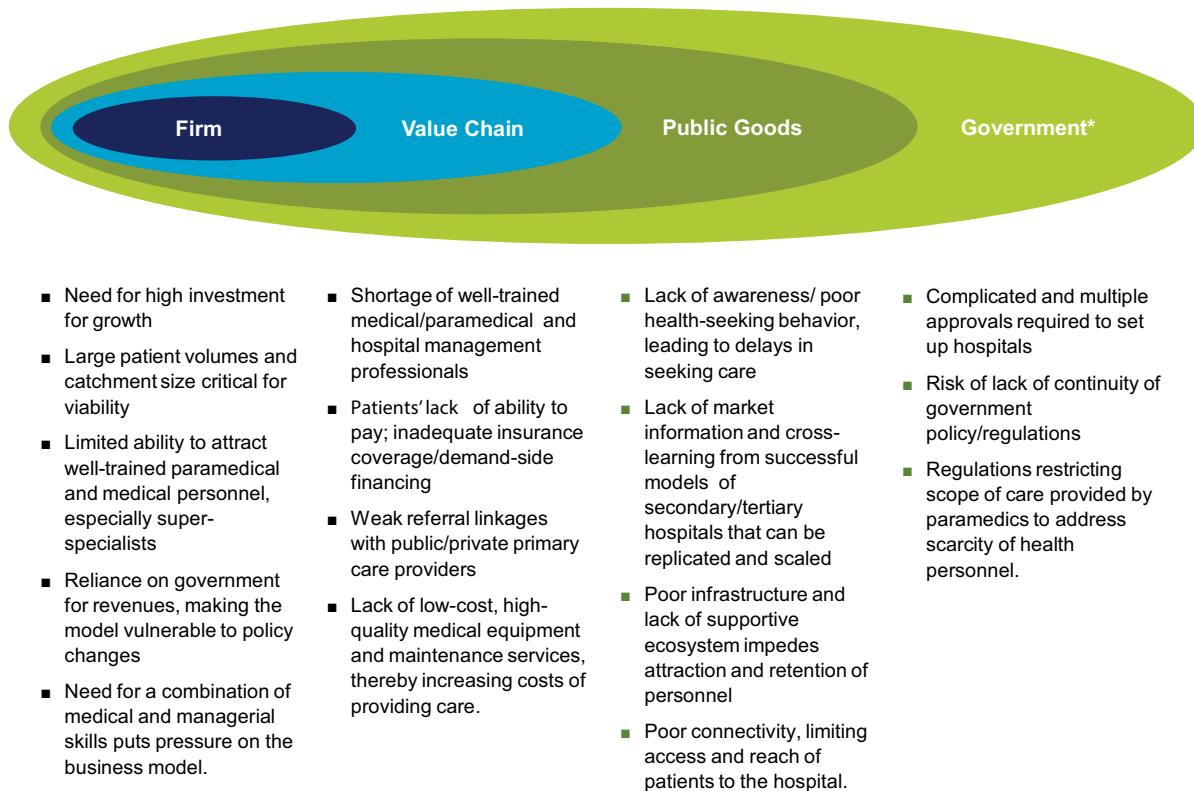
Firm

Value Chain

Public Goods

Government*

- Need for high investment for growth
- Large patient volumes and catchment size critical for viability
- Limited ability to attract well-trained paramedical and medical personnel, especially superspecialists
- Reliance on government for revenues, making the model vulnerable to policy changes
- Need for a combination of medical and managerial skills puts pressure on the business model.

- Shortage of well-trained medical/paramedical and hospital management professionals
- Patients' lack of ability to pay; inadequate insurance coverage/demand-side financing
- Weak referral linkages with public/private primary care providers
- Lack of low-cost, high-quality medical equipment and maintenance services, thereby increasing costs of providing care.

- Lack of awareness/ poor health-seeking behavior, leading to delays in seeking care
- Lack of market information and cross-learning from successful models of secondary/tertiary hospitals that can be replicated and scaled
- Poor infrastructure and lack of supportive ecosystem impedes attraction and retention of personnel
- Poor connectivity, limiting access and reach of patients to the hospital.

- Complicated and multiple approvals required to set up hospitals
- Risk of lack of continuity of government policy/regulations
- Regulations restricting scope of care provided by paramedics to address scarcity of health personnel.